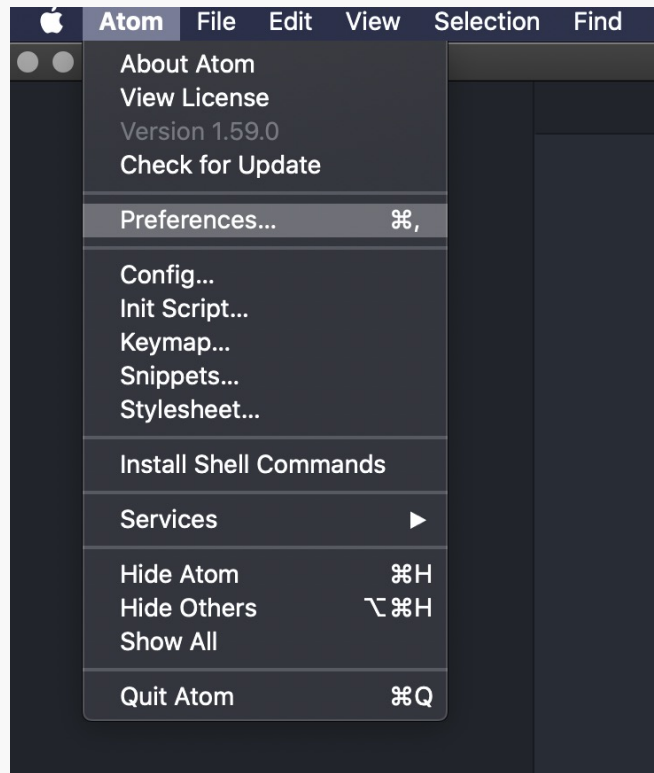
Atom File Edit View Selection Find

About Atom
View License
Version 1.59.0
Check for Update

Preferences... ⌘,

Config...
Init Script...
Keymap...
Snippets...
Stylesheet...

Install Shell Commands

Services ▶

Hide Atom ⌘H
Hide Others ⌥⌘H
Show All

Quit Atom ⌘Q